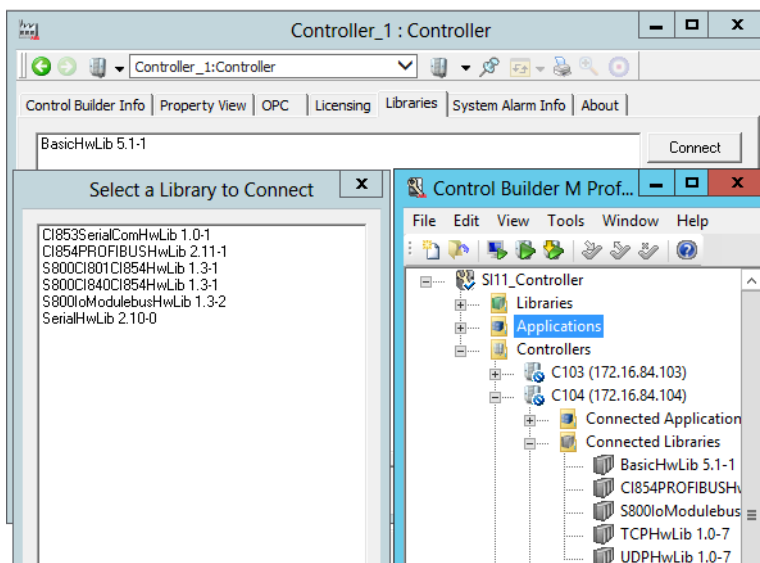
Controller_1 : Controller

Controller_1:Controller

Control Builder Info | Property View | OPC | Licensing | Libraries | System Alarm Info | About

BasicHwLib 5.1-1

Connect

Select a Library to Connect

CI853SerialComHwLib 1.0-1
CI854PROFIBUSHwLib 2.11-1
S800CI801CI854HwLib 1.3-1
S800CI840CI854HwLib 1.3-1
S800IoModulebusHwLib 1.3-2
SerialHwLib 2.10-0

Control Builder M Prof...

File Edit View Tools Window Help

SI11_Controller
Libraries
Applications
Controllers
C103 (172.16.84.103)
C104 (172.16.84.104)
Connected Application
Connected Libraries
BasicHwLib 5.1-1
CI854PROFIBUSH
S800IoModulebus
TCPHwLib 1.0-7
UDPHwLib 1.0-7